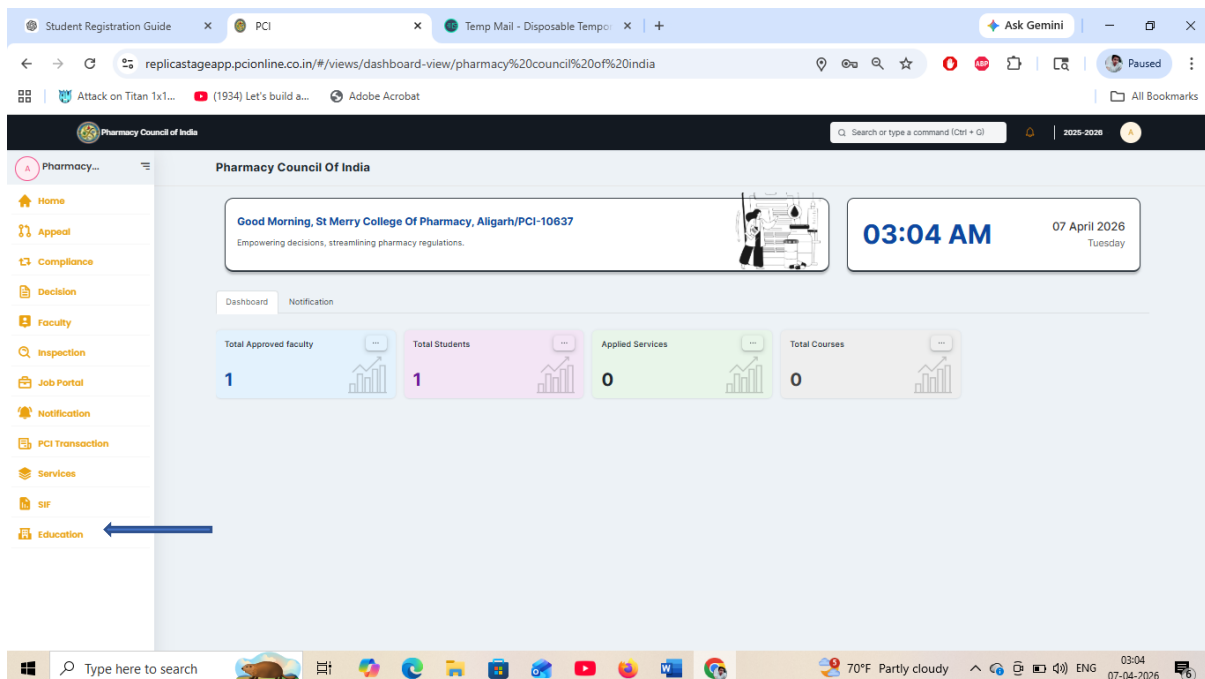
Student Registration Guide ×
PCI ×
Temp Mail - Disposable Tempo ×
+
Ask Gemini

replicastageapp.pcionline.co.in/#/views/dashboard-view/pharmacy%20council%20of%20india

Paused

Attack on Titan 1x1...
(1934) Let's build a...
Adobe Acrobat
All Bookmarks

Pharmacy Council of India
Search or type a command (Ctrl + G)
2025-2026
A

A Pharmacy...

Home
Appeal
Compliance
Decision
Faculty
Inspection
Job Portal
Notification
PCI Transaction
Services
SIF
Education

Pharmacy Council Of India

Good Morning, St Merry College Of Pharmacy, Aligarh/PCI-10637
Empowering decisions, streamlining pharmacy regulations.

03:04 AM
07 April 2026
Tuesday

Dashboard
Notification

Total Approved faculty
1
Total Students
1
Applied Services
0
Total Courses
0

Type here to search
70°F Partly cloudy
ENG
03:04
07-04-2026